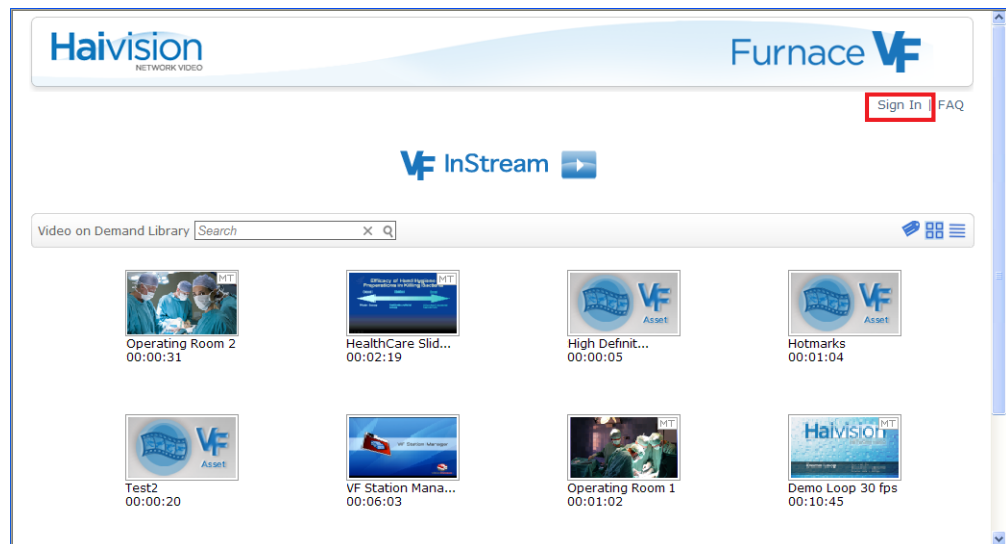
Haivision
NETWORK VIDEO

Furnace VF

Sign In | FAQ

VF InStream

Video on Demand Library Search

MT
Operating Room 2
00:00:31

MT
HealthCare Slid...
00:02:19

VF Asset
High Definit...
00:00:05

VF Asset
Hotmarks
00:01:04

VF Asset
Test2
00:00:20

VF Station Manager
VF Station Mana...
00:06:03

MT
Operating Room 1
00:01:02

MT
Haivision
Demo Loop 30 fps
00:10:45